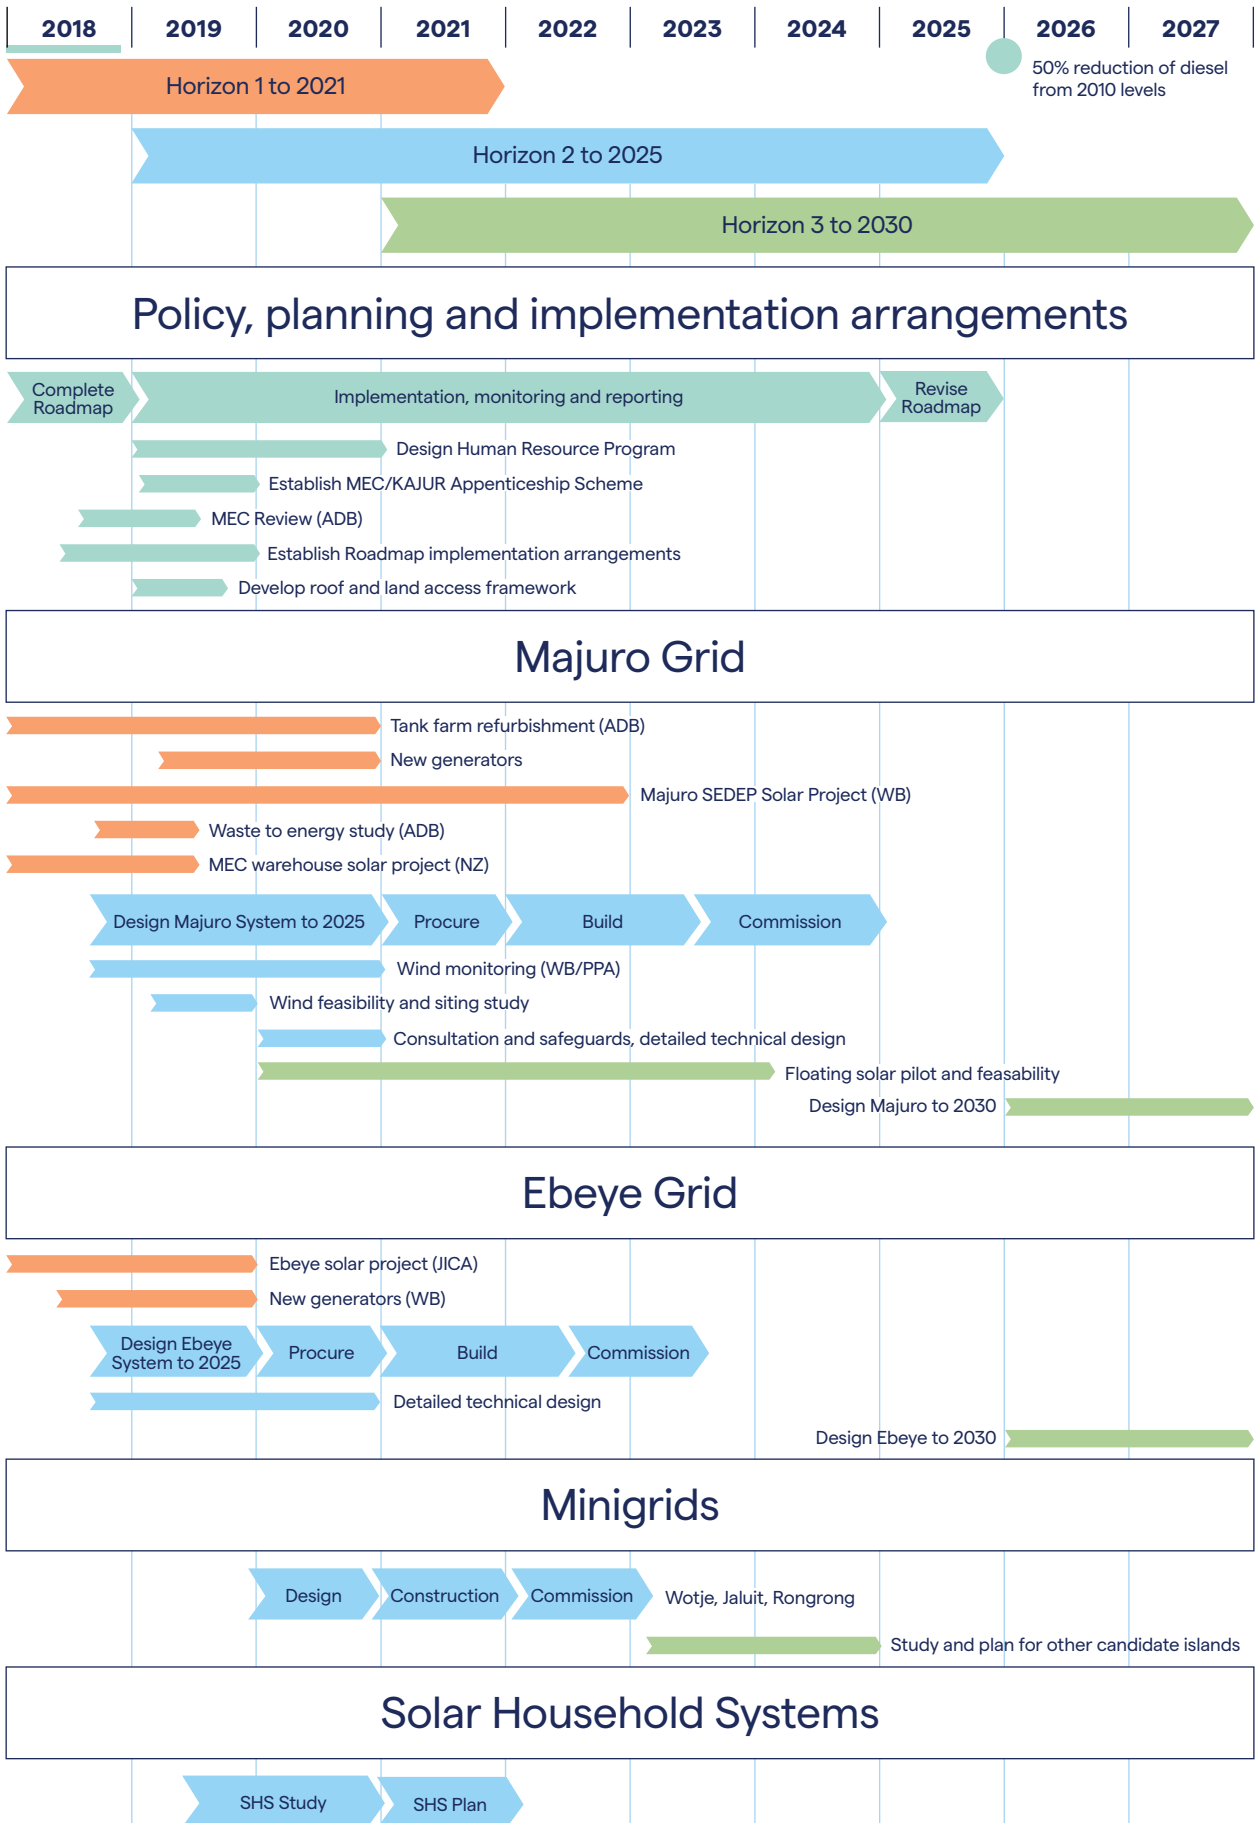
2018 2019 2020 2021 2022 2023 2024 2025 2026 2027

Horizon 1 to 2021

50% reduction of diesel from 2010 levels

Horizon 2 to 2025

Horizon 3 to 2030

Policy, planning and implementation arrangements

Complete Roadmap

Implementation, monitoring and reporting

Revise Roadmap

Design Human Resource Program

Establish MEC/KAJUR Appenticeship Scheme

MEC Review (ADB)

Establish Roadmap implementation arrangements

Develop roof and land access framework

Majuro Grid

Tank farm refurbishment (ADB)

New generators

Majuro SEDEP Solar Project (WB)

Waste to energy study (ADB)

MEC warehouse solar project (NZ)

Design Majuro System to 2025

Procure

Build

Commission

Wind monitoring (WB/PPA)

Wind feasibility and siting study

Consultation and safeguards, detailed technical design

Floating solar pilot and feasability

Design Majuro to 2030

Ebeye Grid

Ebeye solar project (JICA)

New generators (WB)

Design Ebeye System to 2025

Procure

Build

Commission

Detailed technical design

Design Ebeye to 2030

Minigrids

Design

Construction

Commission

Wotje, Jaluit, Rongrong

Study and plan for other candidate islands

Solar Household Systems

SHS Study

SHS Plan